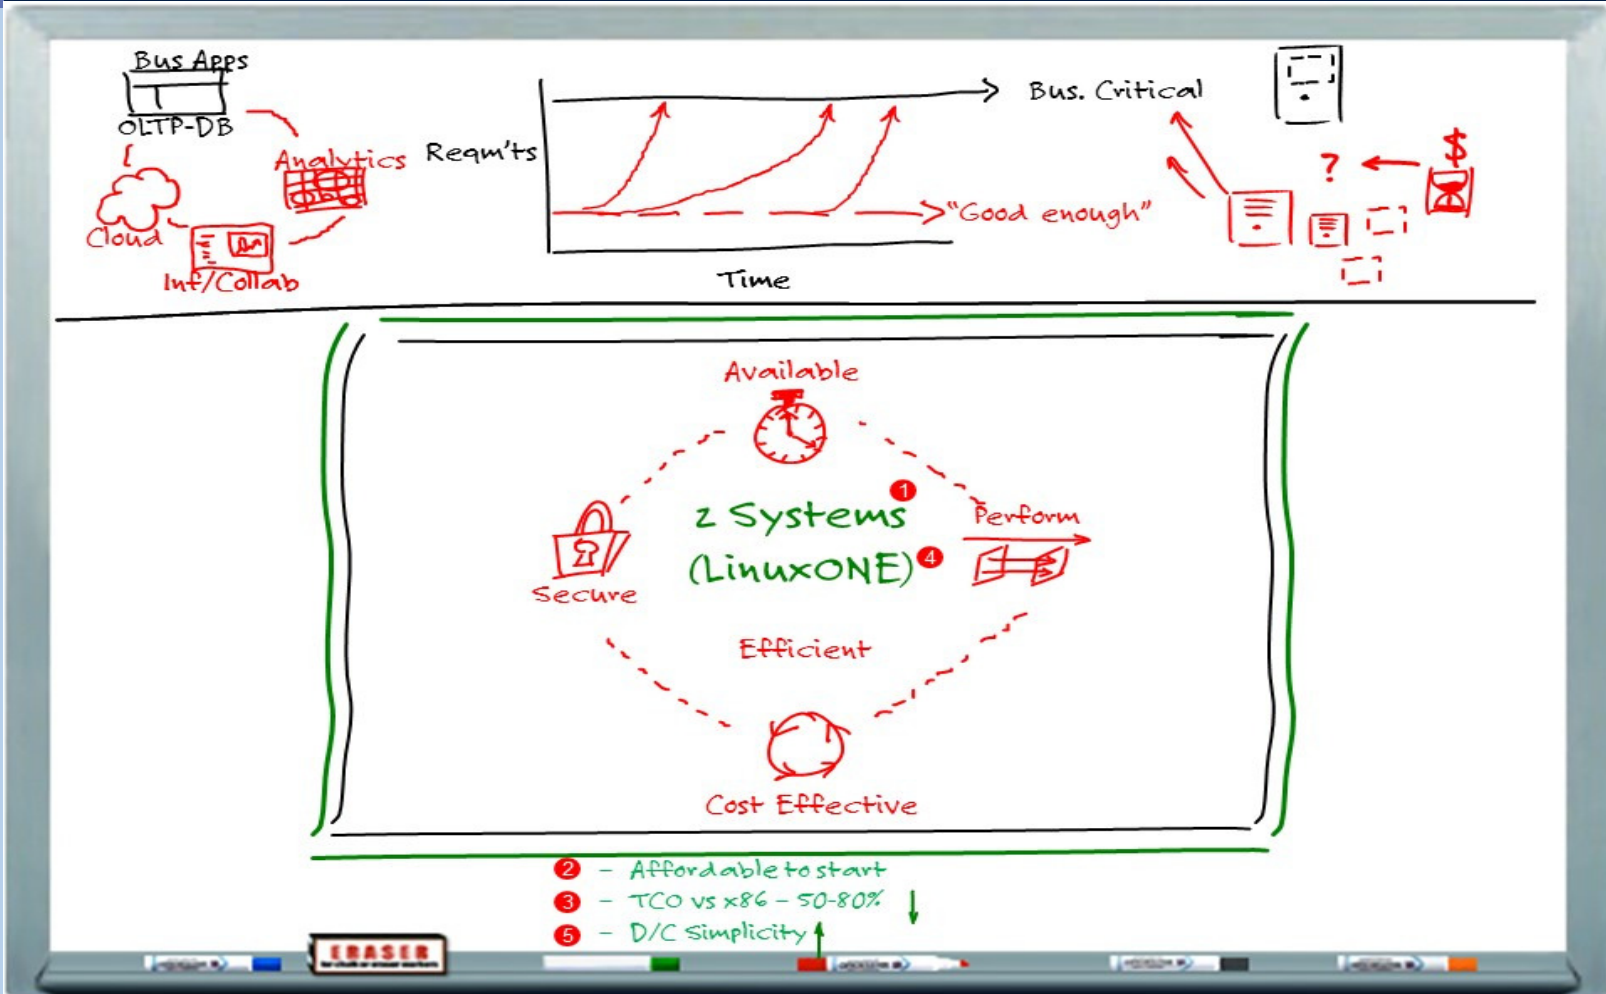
Bus Apps

OLTP-DB

Cloud

Analytics

Inf/Collab

Reqm'ts

Bus. Critical

"Good enough"

Time

?

$

Available

1

z Systems

(LinuxONE) 4

Perform

Secure

Efficient

Cost Effective

2 – Affordable to start

3 – TCO vs x86 – 50-80% ↓

5 – D/C Simplicity ↑

ERASER